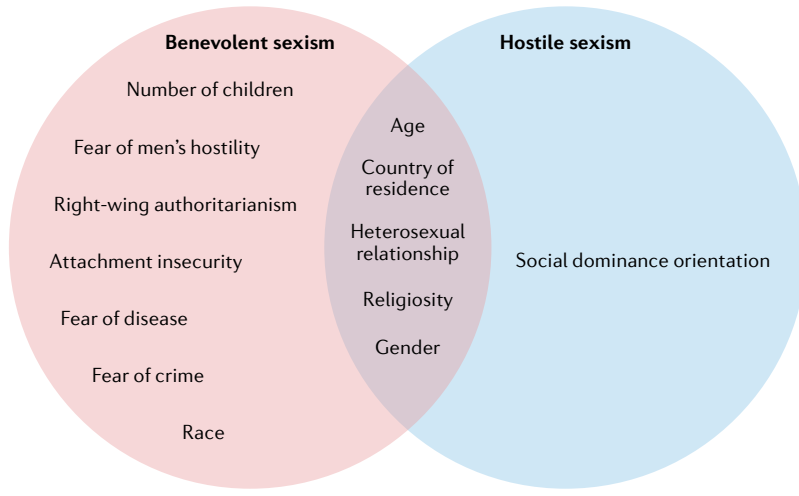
Benevolent sexism

Hostile sexism

Number of children

Fear of men's hostility

Right-wing authoritarianism

Attachment insecurity

Fear of disease

Fear of crime

Race

Age

Country of residence

Heterosexual relationship

Religiosity

Gender

Social dominance orientation